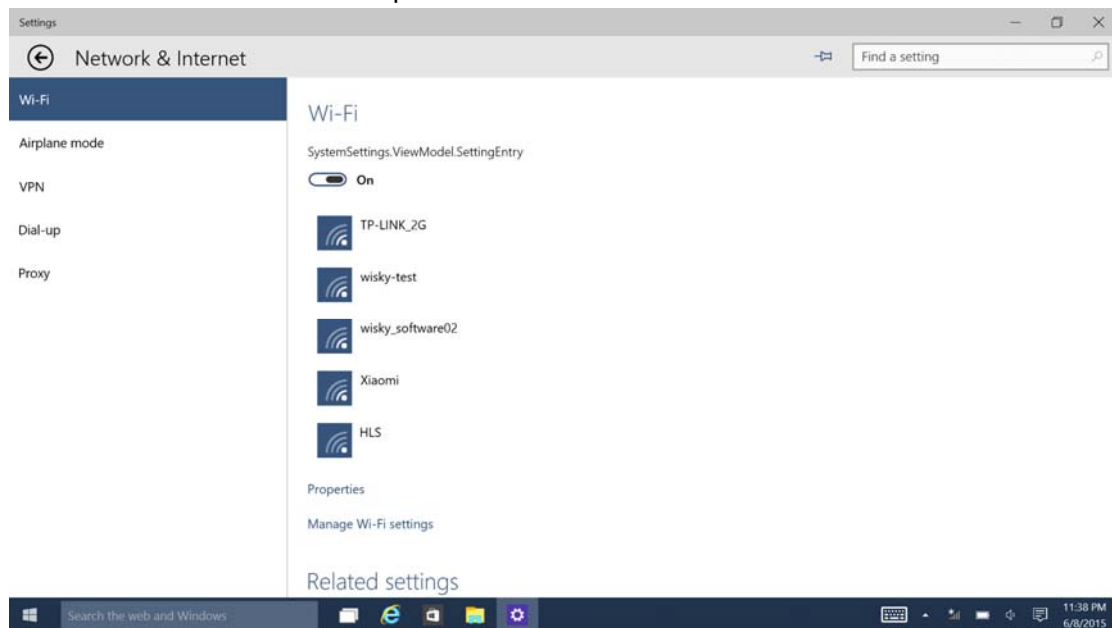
Settings

Network & Internet

Find a setting

Wi-Fi

Airplane mode

VPN

Dial-up

Proxy

Wi-Fi

SystemSettings.ViewModel.SettingEntry

On

TP-LINK_2G

wisky-test

wisky_software02

Xiaomi

HLS

Properties

Manage Wi-Fi settings

Related settings

Search the web and Windows

11:38 PM
6/8/2015